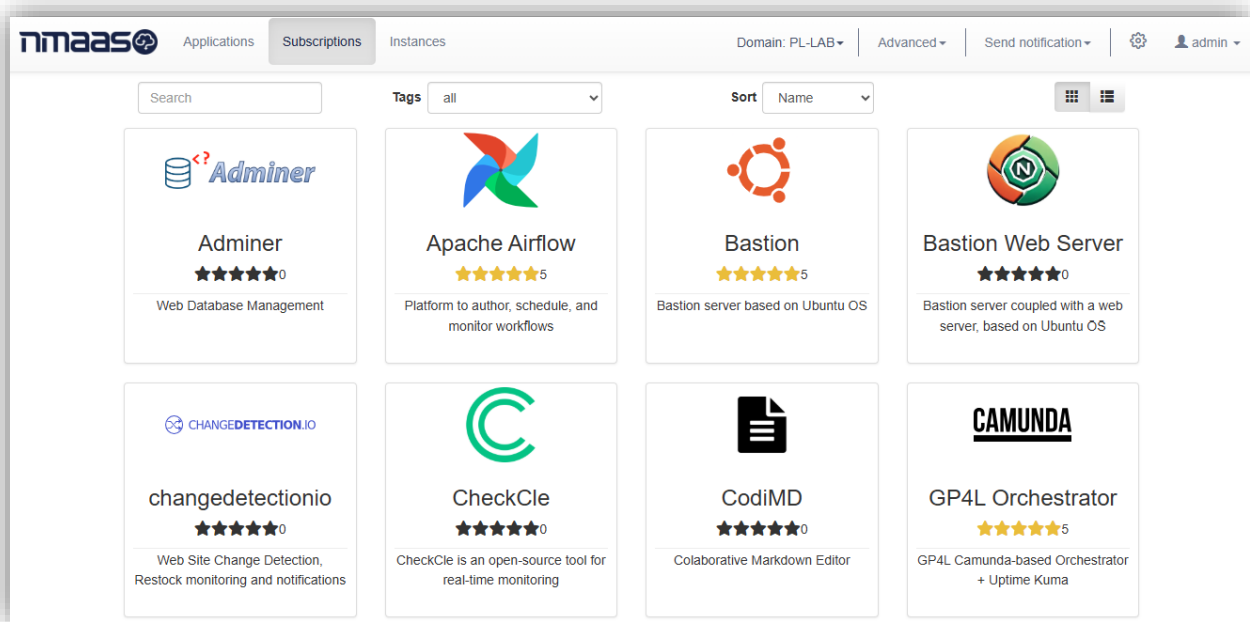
nmaas

Applications Subscriptions Instances

Domain: PL-LAB Advanced Send notification admin

Search

Tags all

Sort Name

Adminer

Adminer
★★★★★0
Web Database Management

Apache Airflow
★★★★★5
Platform to author, schedule, and monitor workflows

Bastion
★★★★★5
Bastion server based on Ubuntu OS

Bastion Web Server
★★★★★0
Bastion server coupled with a web server, based on Ubuntu OS

CHANGEDETECTION.IO

changedetectionio
★★★★★0
Web Site Change Detection, Restock monitoring and notifications

CheckCle
★★★★★0
CheckCle is an open-source tool for real-time monitoring

CodiMD
★★★★★0
Colaborative Markdown Editor

CAMUNDA

GP4L Orchestrator
★★★★★5
GP4L Camunda-based Orchestrator + Uptime Kuma